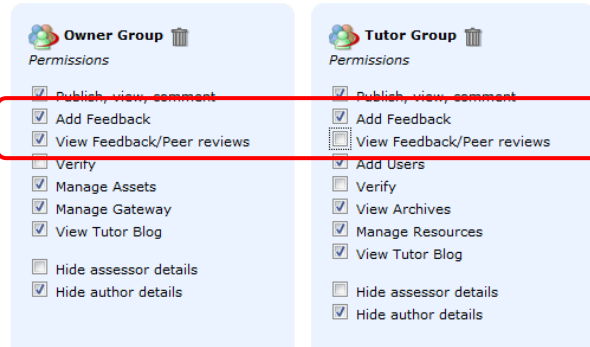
Owner Group
Permissions

Publish, view, comment
Add Feedback
View Feedback/Peer reviews
Verify
Manage Assets
Manage Gateway
View Tutor Blog

Hide assessor details
Hide author details

Tutor Group
Permissions

Publish, view, comment
Add Feedback
View Feedback/Peer reviews
Add Users
Verify
View Archives
Manage Resources
View Tutor Blog

Hide assessor details
Hide author details